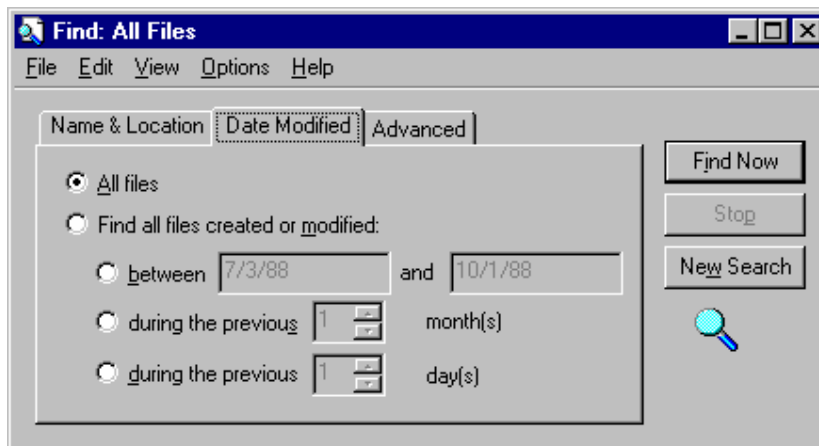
Find: All Files

File Edit View Options Help

Name & Location | Date Modified | Advanced

All files

Find all files created or modified:

between 7/3/88 and 10/1/88

during the previous 1 month(s)

during the previous 1 day(s)

Find Now

Stop

New Search